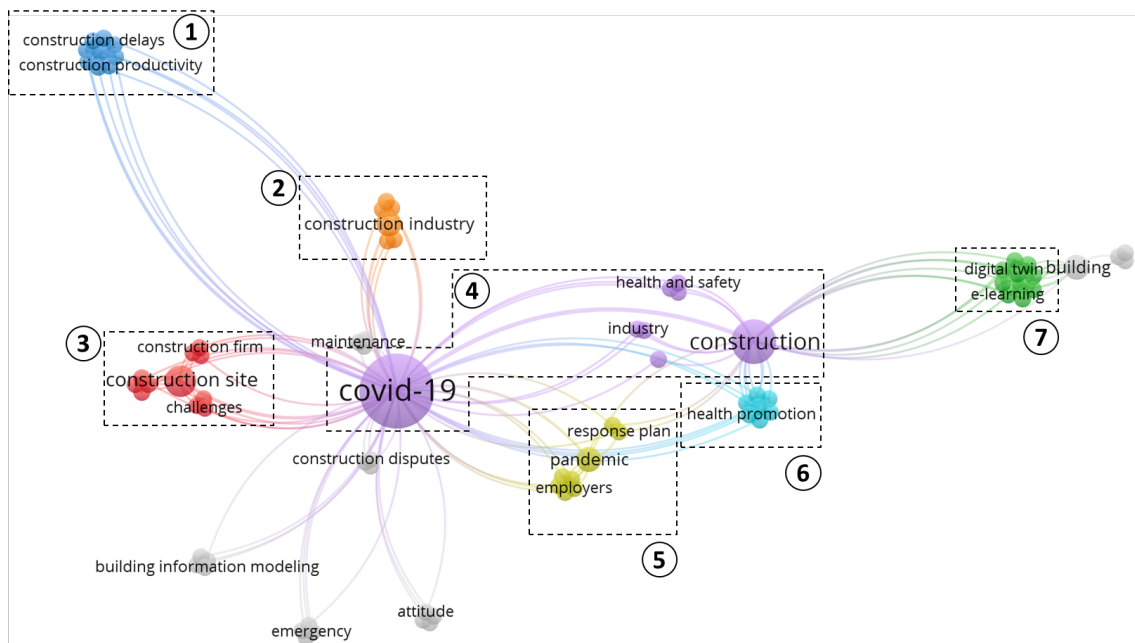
1
construction delays
construction productivity

2
construction industry

4
health and safety
industry
construction

digital twin
building
e-learning

7

3
construction firm
construction site
challenges

maintenance
covid-19

response plan
health promotion
pandemic
employers

6

construction disputes

5

building information modeling

attitude
emergency